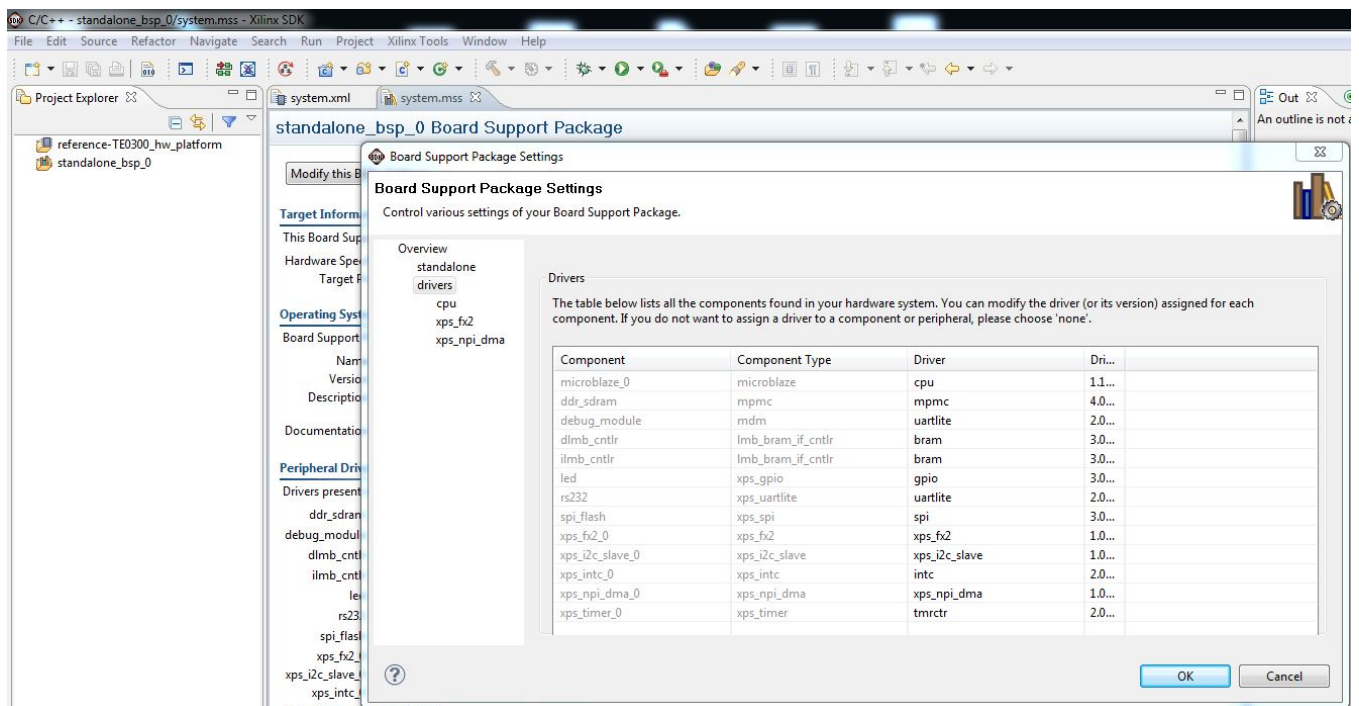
C/C++ - standalone_bsp_0/system.mss - Xilinx SDK

File Edit Source Refactor Navigate Search Run Project Xilinx Tools Window Help

Project Explorer

reference-TE0300_hw_platform
standalone_bsp_0

system.xml system.mss

standalone_bsp_0 Board Support Package

Out

An outline is not a

Modify this B

Target Inform
This Board Sup
Hardware Spe
Target F

Operating Syst
Board Support
Nam
Versio
Descriptio
Documentatio

Peripheral Driv
Drivers present
ddr_sdran
debug_modul
dlmb_cntl
ilmb_cntl
le
rs23
spi_flasl
xps_fx2_
xps_i2c_slave_
xps_intc_

Board Support Package Settings

Board Support Package Settings

Control various settings of your Board Support Package.

Overview
standalone
drivers
cpu
xps_fx2
xps_npi_dma

Drivers

The table below lists all the components found in your hardware system. You can modify the driver (or its version) assigned for each component. If you do not want to assign a driver to a component or peripheral, please choose 'none'.

| Component | Component Type | Driver | Dri... |
|---|---|---|---|
| microblaze_0 | microblaze | cpu | 1.1... |
| ddr_sdram | mpmc | mpmc | 4.0... |
| debug_module | mdm | uartlite | 2.0... |
| dlmb_cntlr | lmb_bram_if_cntlr | bram | 3.0... |
| ilmb_cntlr | lmb_bram_if_cntlr | bram | 3.0... |
| led | xps_gpio | gpio | 3.0... |
| rs232 | xps_uartlite | uartlite | 2.0... |
| spi_flash | xps_spi | spi | 3.0... |
| xps_fx2_0 | xps_fx2 | xps_fx2 | 1.0... |
| xps_i2c_slave_0 | xps_i2c_slave | xps_i2c_slave | 1.0... |
| xps_intc_0 | xps_intc | intc | 2.0... |
| xps_npi_dma_0 | xps_npi_dma | xps_npi_dma | 1.0... |
| xps_timer_0 | xps_timer | tmrctr | 2.0... |

OK Cancel